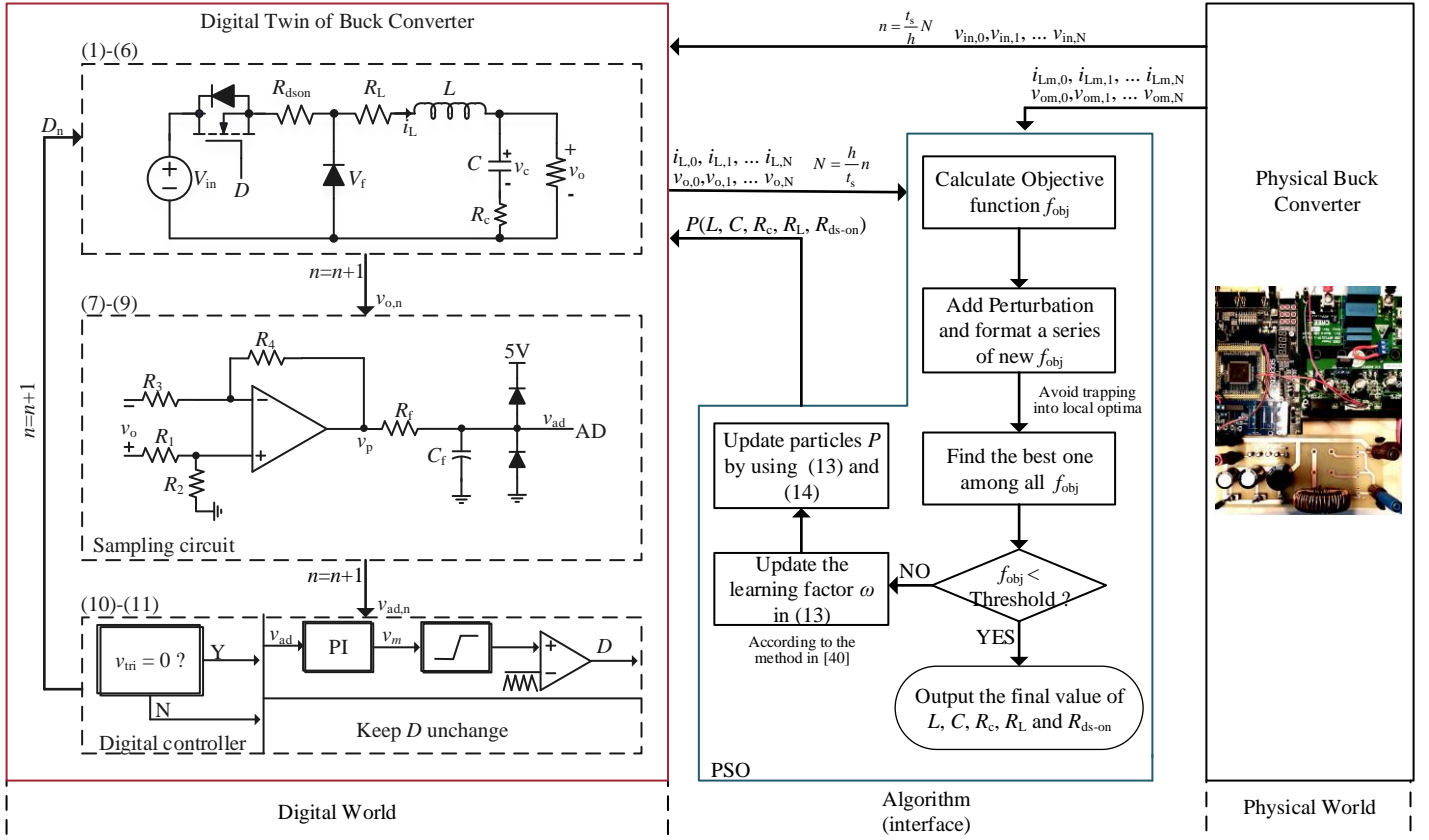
Digital Twin of Buck Converter

$n = \frac{t_s}{h} N$ $v_{in,0}, v_{in,1}, \ldots v_{in,N}$

$i_{Lm,0}, i_{Lm,1}, \ldots i_{Lm,N}$
$v_{om,0}, v_{om,1}, \ldots v_{om,N}$

(1)-(6)

$D_n$

$R_{dson}$ $R_L$ $L$ $i_L$ $V_{in}$ $D$ $V_f$ $C$ $v_c$ $R_c$ $v_o$ + - + -

$n=n+1$
$v_{o,n}$

(7)-(9)

$R_4$ $R_3$ $v_o$ $R_1$ $R_2$ - + $v_p$ $R_f$ $C_f$ 5V $v_{ad}$ AD

Sampling circuit

$n=n+1$

$n=n+1$
$v_{ad,n}$

(10)-(11)

$v_{tri} = 0$ ? Y N $v_{ad}$ PI $v_m$ + - $D$

Keep $D$ unchange

Digital controller

$i_{L,0}, i_{L,1}, \ldots i_{L,N}$
$v_{o,0}, v_{o,1}, \ldots v_{o,N}$

$N = \frac{h}{t_s} n$

$P(L, C, R_c, R_L, R_{ds\text{-}on})$

Calculate Objective function $f_{obj}$

Add Perturbation and format a series of new $f_{obj}$

Avoid trapping into local optima

Find the best one among all $f_{obj}$

$f_{obj} <$ Threshold ?

NO

YES

Update particles $P$ by using (13) and (14)

Update the learning factor $\omega$ in (13)

According to the method in [40]

Output the final value of $L$, $C$, $R_c$, $R_L$ and $R_{ds\text{-}on}$

PSO

Physical Buck Converter

Digital World

Algorithm (interface)

Physical World